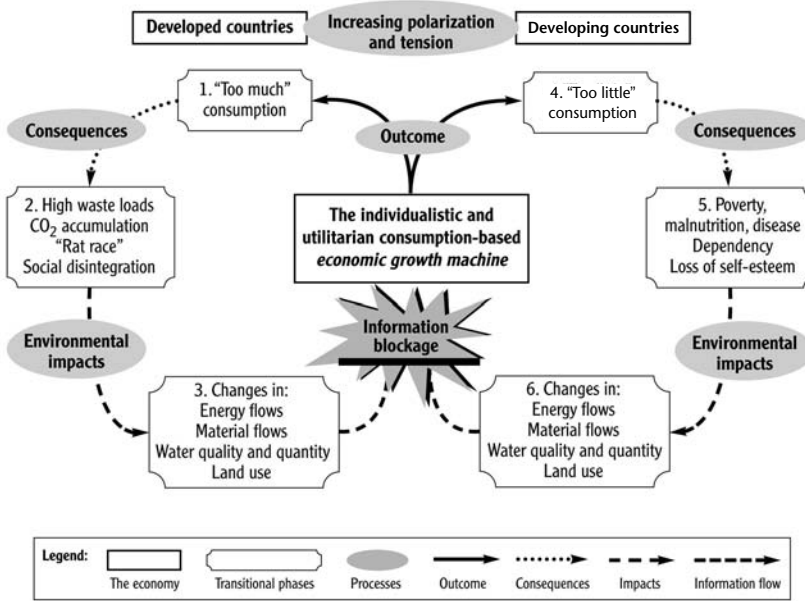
Developed countries

Increasing polarization and tension

Developing countries

1. "Too much" consumption

4. "Too little" consumption

Consequences

Outcome

Consequences

2. High waste loads
$CO_2$ accumulation
"Rat race"
Social disintegration

The individualistic and utilitarian consumption-based *economic growth machine*

5. Poverty, malnutrition, disease
Dependency
Loss of self-esteem

Environmental impacts

Information blockage

Environmental impacts

3. Changes in:
Energy flows
Material flows
Water quality and quantity
Land use

6. Changes in:
Energy flows
Material flows
Water quality and quantity
Land use

Legend: The economy | Transitional phases | Processes | Outcome | Consequences | Impacts | Information flow